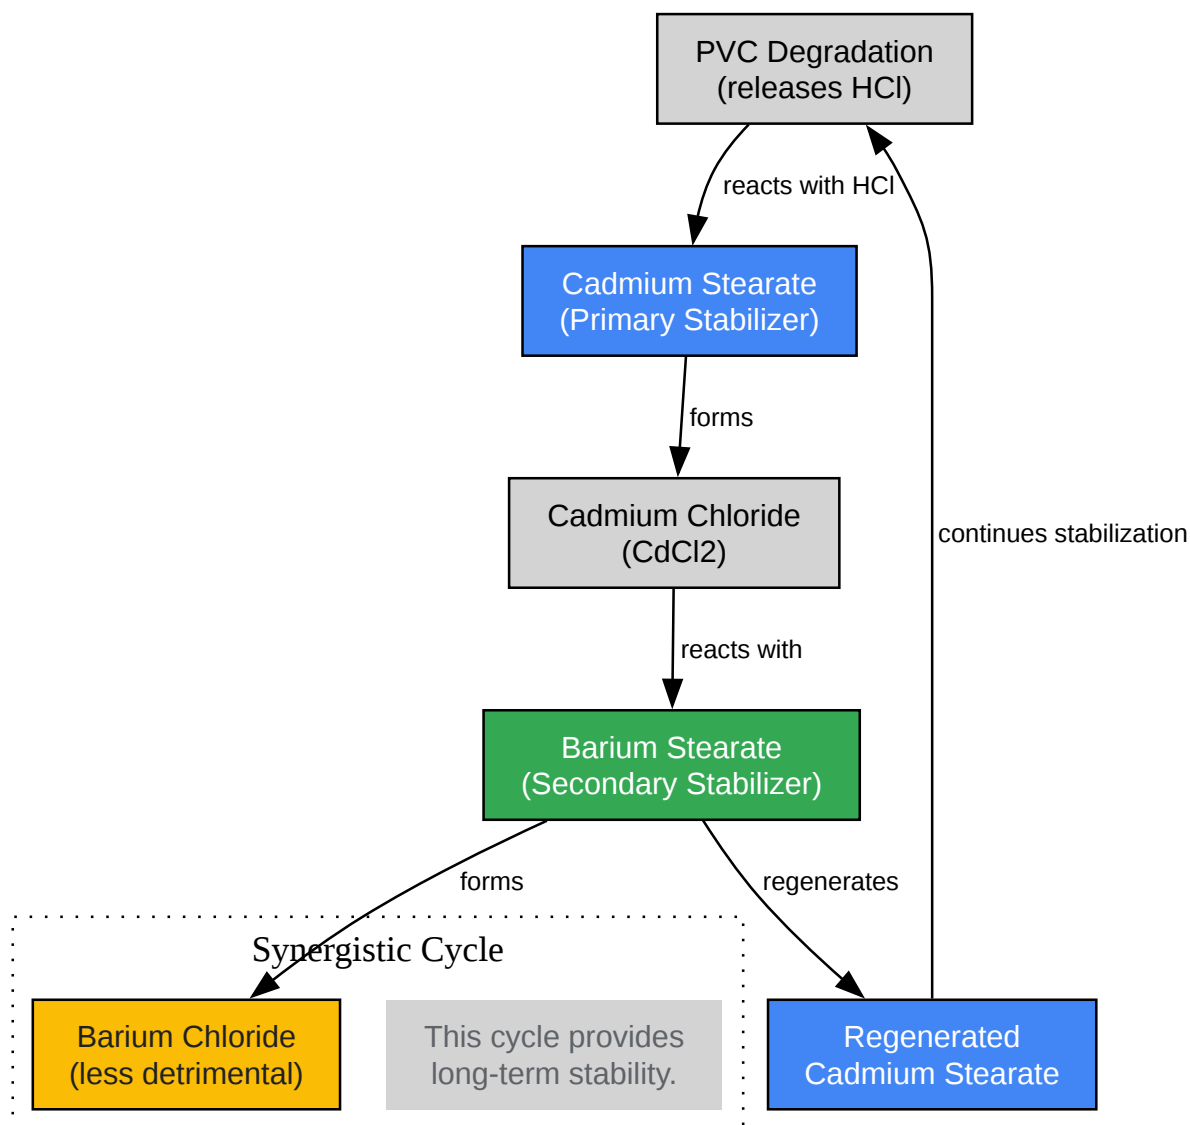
PVC Degradation
(releases HCl)

reacts with HCl

continues stabilization

Cadmium Stearate
(Primary Stabilizer)

forms

Cadmium Chloride
(CdCl2)

reacts with

Barium Stearate
(Secondary Stabilizer)

forms

regenerates

Synergistic Cycle

Barium Chloride
(less detrimental)

This cycle provides
long-term stability.

Regenerated
Cadmium Stearate